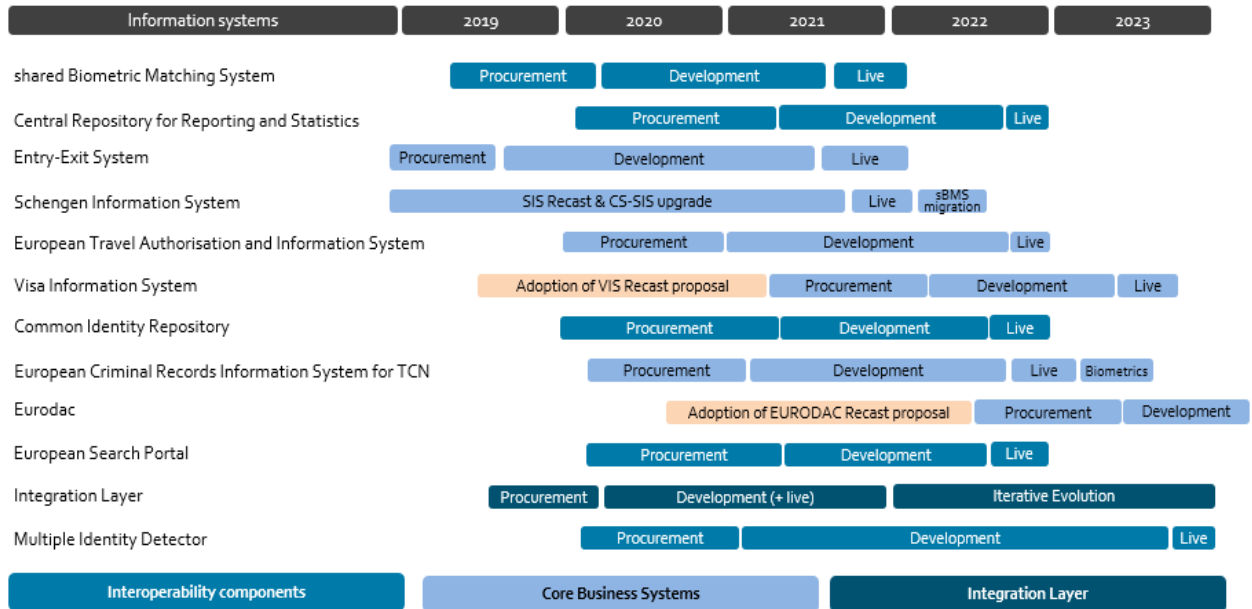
| Information systems | 2019 | 2020 | 2021 | 2022 | 2023 |
|---|---|---|---|---|---|

shared Biometric Matching System — Procurement, Development, Live

Central Repository for Reporting and Statistics — Procurement, Development, Live

Entry-Exit System — Procurement, Development, Live

Schengen Information System — SIS Recast & CS-SIS upgrade, Live, sBMS migration

European Travel Authorisation and Information System — Procurement, Development, Live

Visa Information System — Adoption of VIS Recast proposal, Procurement, Development, Live

Common Identity Repository — Procurement, Development, Live

European Criminal Records Information System for TCN — Procurement, Development, Live, Biometrics

Eurodac — Adoption of EURODAC Recast proposal, Procurement, Development

European Search Portal — Procurement, Development, Live

Integration Layer — Procurement, Development (+ live), Iterative Evolution

Multiple Identity Detector — Procurement, Development, Live

Interoperability components

Core Business Systems

Integration Layer